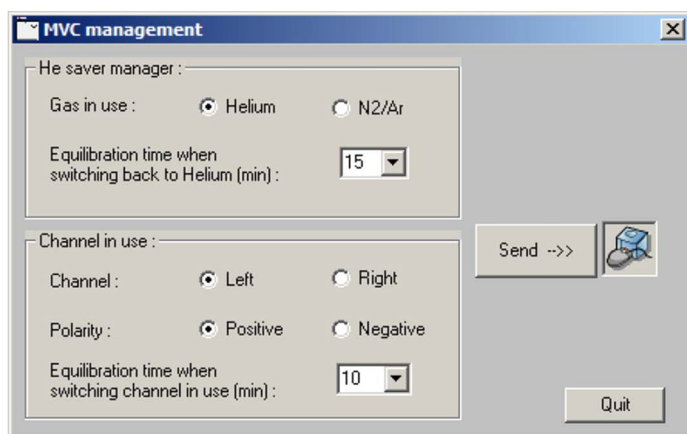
MVC management

He saver manager :

Gas in use : Helium N2/Ar

Equilibration time when switching back to Helium (min) : 15

Channel in use :

Channel : Left Right

Polarity : Positive Negative

Equilibration time when switching channel in use (min) : 10

Send -->>

Quit